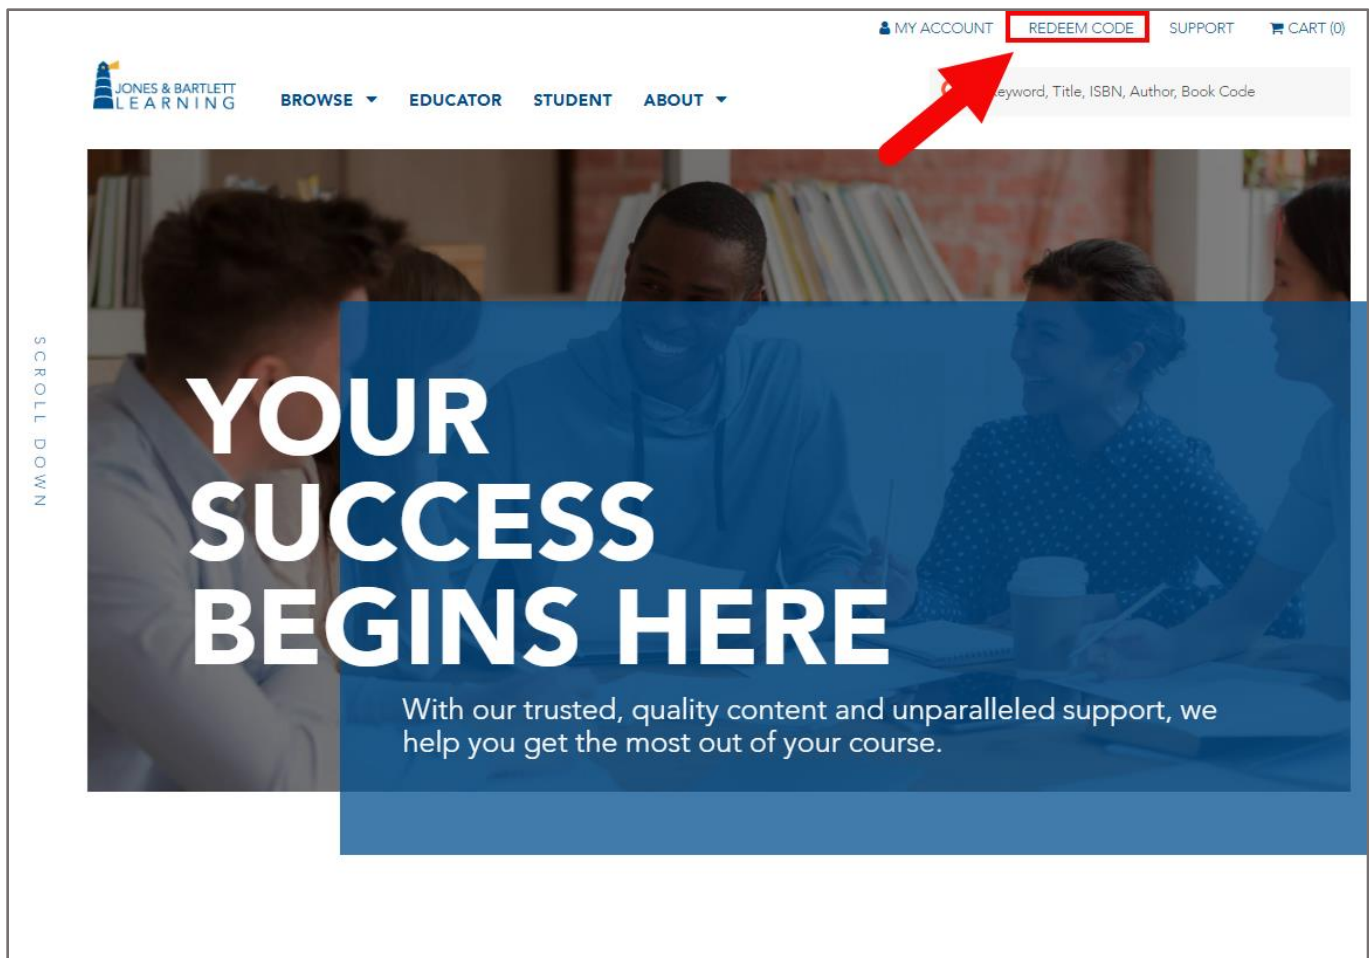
MY ACCOUNT REDEEM CODE SUPPORT CART (0)

JONES & BARTLETT LEARNING

BROWSE EDUCATOR STUDENT ABOUT

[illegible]eyword, Title, ISBN, Author, Book Code

SCROLL DOWN

YOUR SUCCESS BEGINS HERE

With our trusted, quality content and unparalleled support, we help you get the most out of your course.